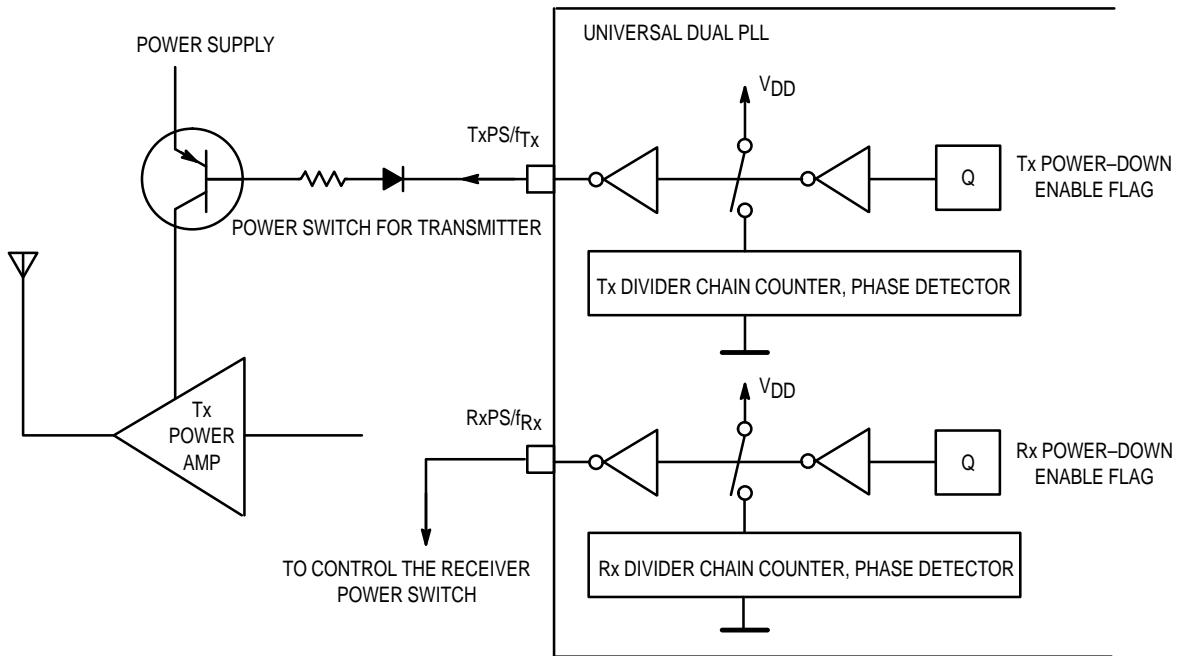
POWER SUPPLY

UNIVERSAL DUAL PLL

$V_{DD}$

TxPS/$f_{Tx}$

Q

Tx POWER–DOWN ENABLE FLAG

POWER SWITCH FOR TRANSMITTER

Tx DIVIDER CHAIN COUNTER, PHASE DETECTOR

$V_{DD}$

Tx POWER AMP

RxPS/$f_{Rx}$

Q

Rx POWER–DOWN ENABLE FLAG

TO CONTROL THE RECEIVER POWER SWITCH

Rx DIVIDER CHAIN COUNTER, PHASE DETECTOR